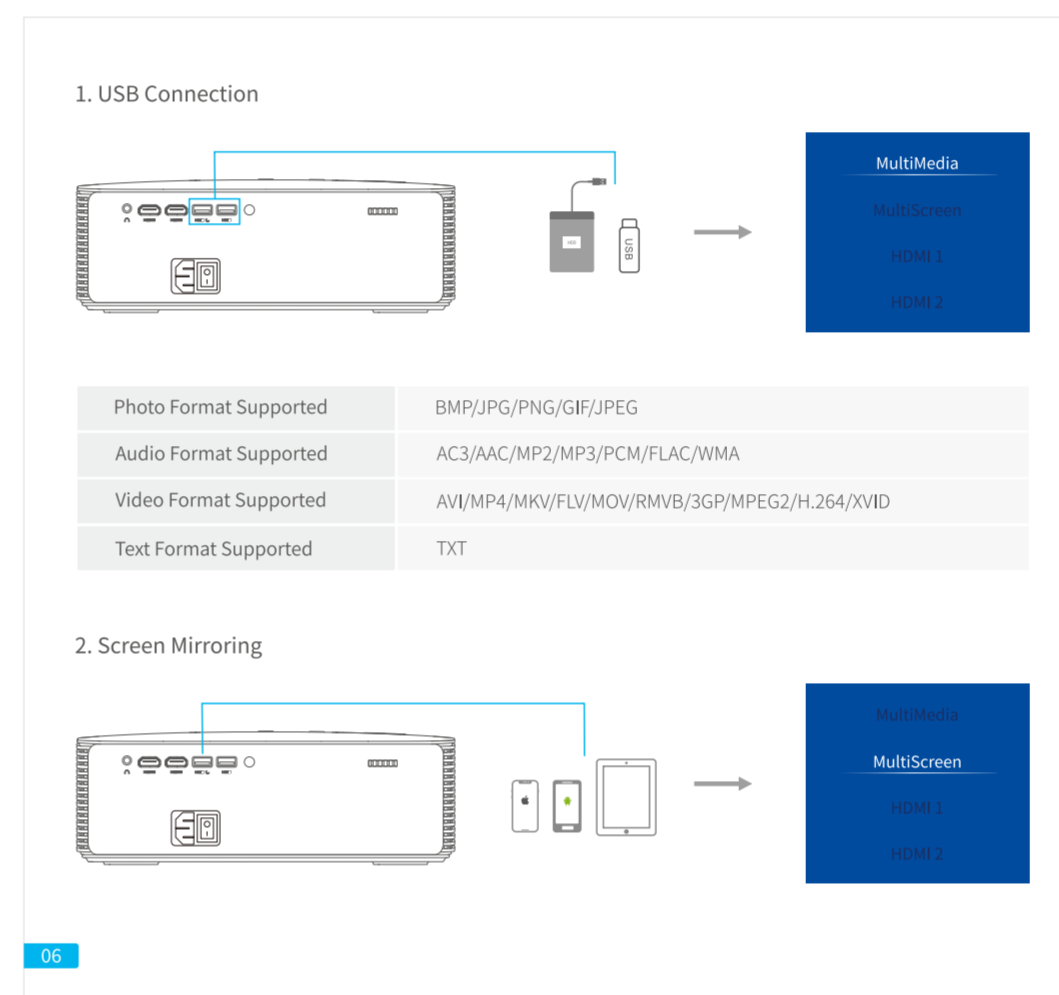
1. USB Connection

USB

USB

MultiMedia

MultiScreen

HDMI 1

HDMI 2

| Photo Format Supported | BMP/JPG/PNG/GIF/JPEG |
|---|---|
| Audio Format Supported | AC3/AAC/MP2/MP3/PCM/FLAC/WMA |
| Video Format Supported | AVI/MP4/MKV/FLV/MOV/RMVB/3GP/MPEG2/H.264/XVID |
| Text Format Supported | TXT |

2. Screen Mirroring

MultiMedia

MultiScreen

HDMI 1

HDMI 2

06